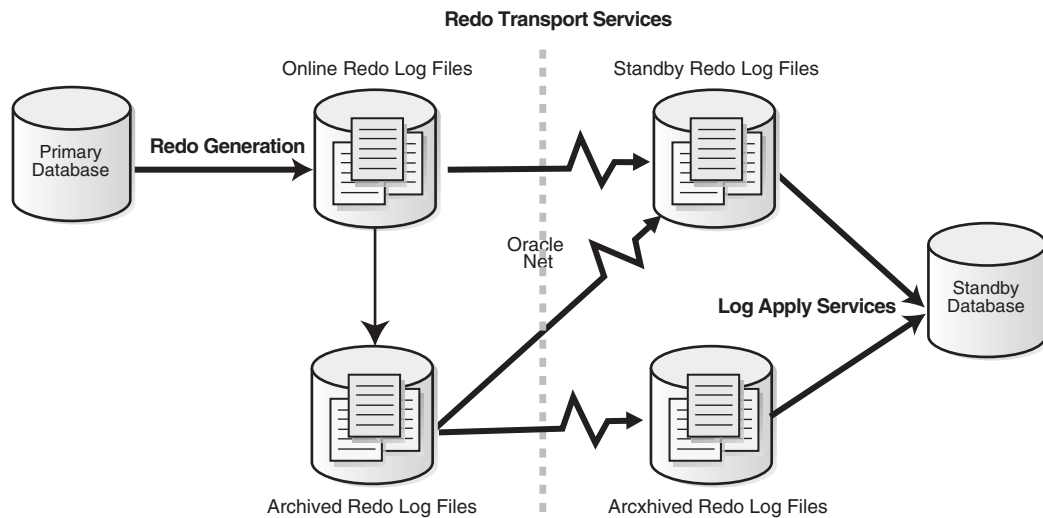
Redo Transport Services

Online Redo Log Files

Standby Redo Log Files

Primary Database

Redo Generation

Oracle Net

Standby Database

Log Apply Services

Archived Redo Log Files

Arcxhived Redo Log Files